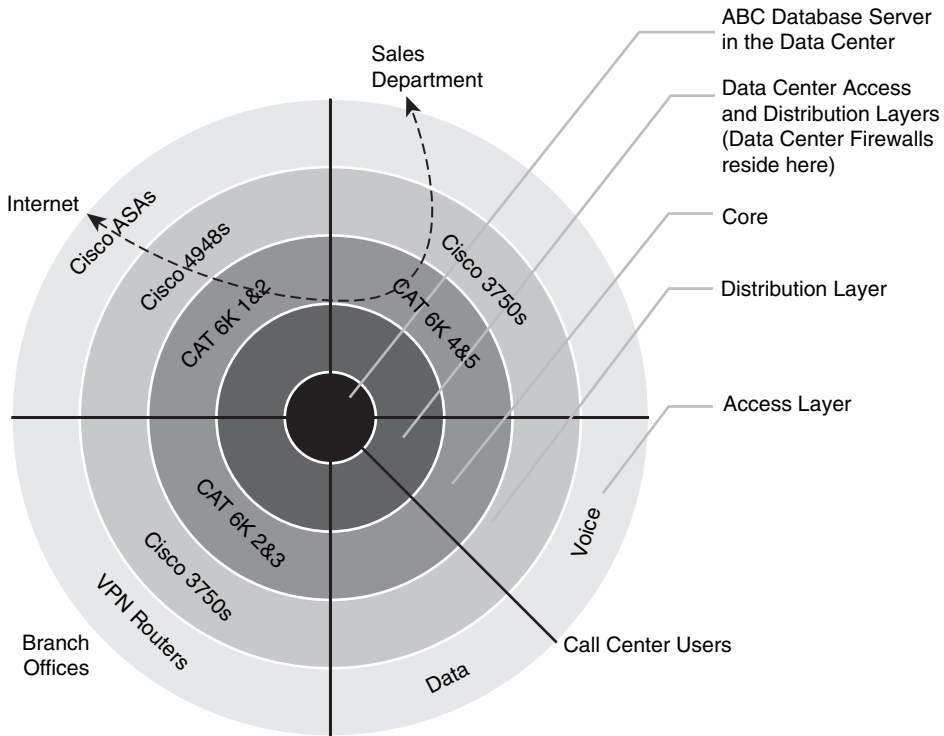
ABC Database Server in the Data Center

Sales Department

Data Center Access and Distribution Layers (Data Center Firewalls reside here)

Internet

Cisco ASAs

Cisco 4948s

Cisco 3750s

Core

CAT 6K 1&2

CAT 6K 4&5

Distribution Layer

Access Layer

CAT 6K 2&3

Cisco 3750s

Voice

VPN Routers

Branch Offices

Data

Call Center Users